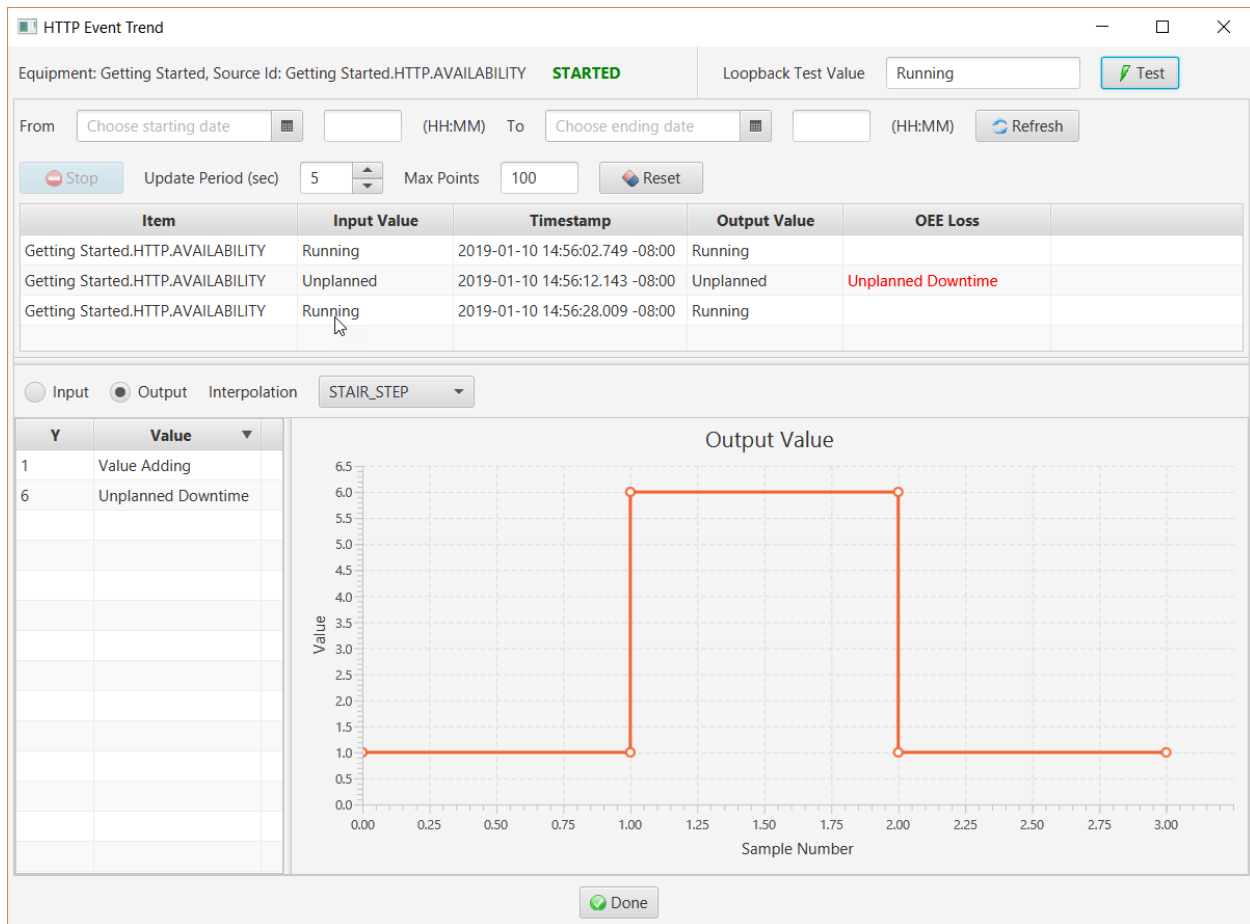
HTTP Event Trend

Equipment: Getting Started, Source Id: Getting Started.HTTP.AVAILABILITY STARTED

Loopback Test Value Running Test

From Choose starting date (HH:MM) To Choose ending date (HH:MM) Refresh

Stop Update Period (sec) 5 Max Points 100 Reset

| Item | Input Value | Timestamp | Output Value | OEE Loss |
|---|---|---|---|---|
| Getting Started.HTTP.AVAILABILITY | Running | 2019-01-10 14:56:02.749 -08:00 | Running | |
| Getting Started.HTTP.AVAILABILITY | Unplanned | 2019-01-10 14:56:12.143 -08:00 | Unplanned | Unplanned Downtime |
| Getting Started.HTTP.AVAILABILITY | Running | 2019-01-10 14:56:28.009 -08:00 | Running | |

Input Output Interpolation STAIR_STEP

| Y | Value |
|---|---|
| 1 | Value Adding |
| 6 | Unplanned Downtime |

Output Value

Value

6.5 6.0 5.5 5.0 4.5 4.0 3.5 3.0 2.5 2.0 1.5 1.0 0.5 0.0

0.00 0.25 0.50 0.75 1.00 1.25 1.50 1.75 2.00 2.25 2.50 2.75 3.00

Sample Number

Done